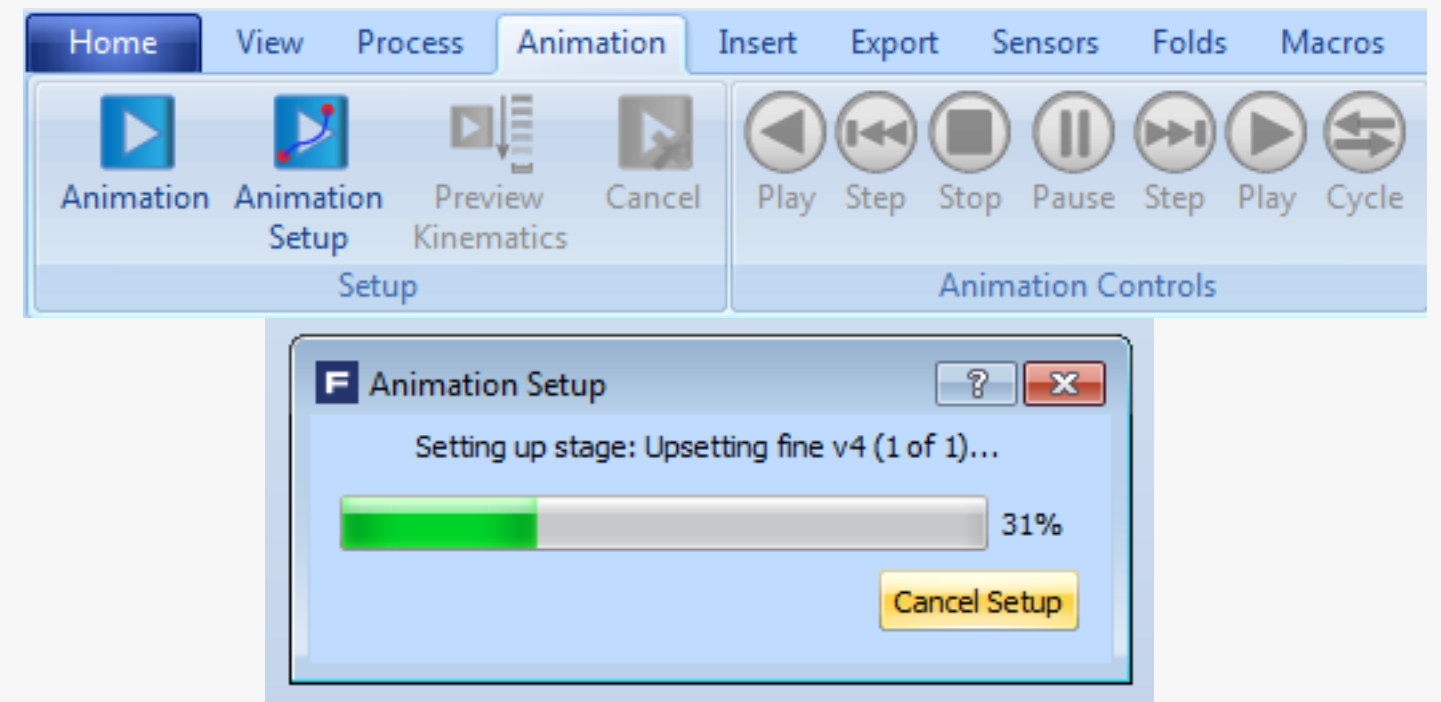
Home View Process Animation Insert Export Sensors Folds Macros

Animation
Animation Setup
Preview Kinematics
Cancel
Setup

Play Step Stop Pause Step Play Cycle
Animation Controls

F Animation Setup ? X

Setting up stage: Upsetting fine v4 (1 of 1)...

31%

Cancel Setup